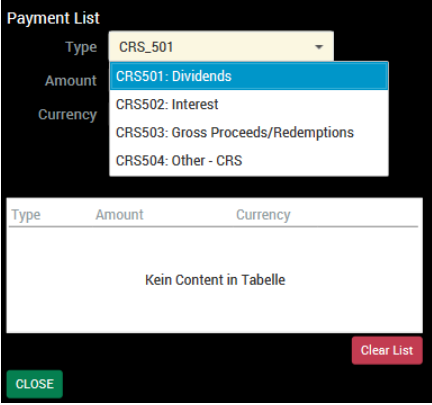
Payment List

Type CRS_501

Amount

Currency

CRS501: Dividends
CRS502: Interest
CRS503: Gross Proceeds/Redemptions
CRS504: Other - CRS

| Type | Amount | Currency |
|---|---|---|
| Kein Content in Tabelle | | |

Clear List

CLOSE